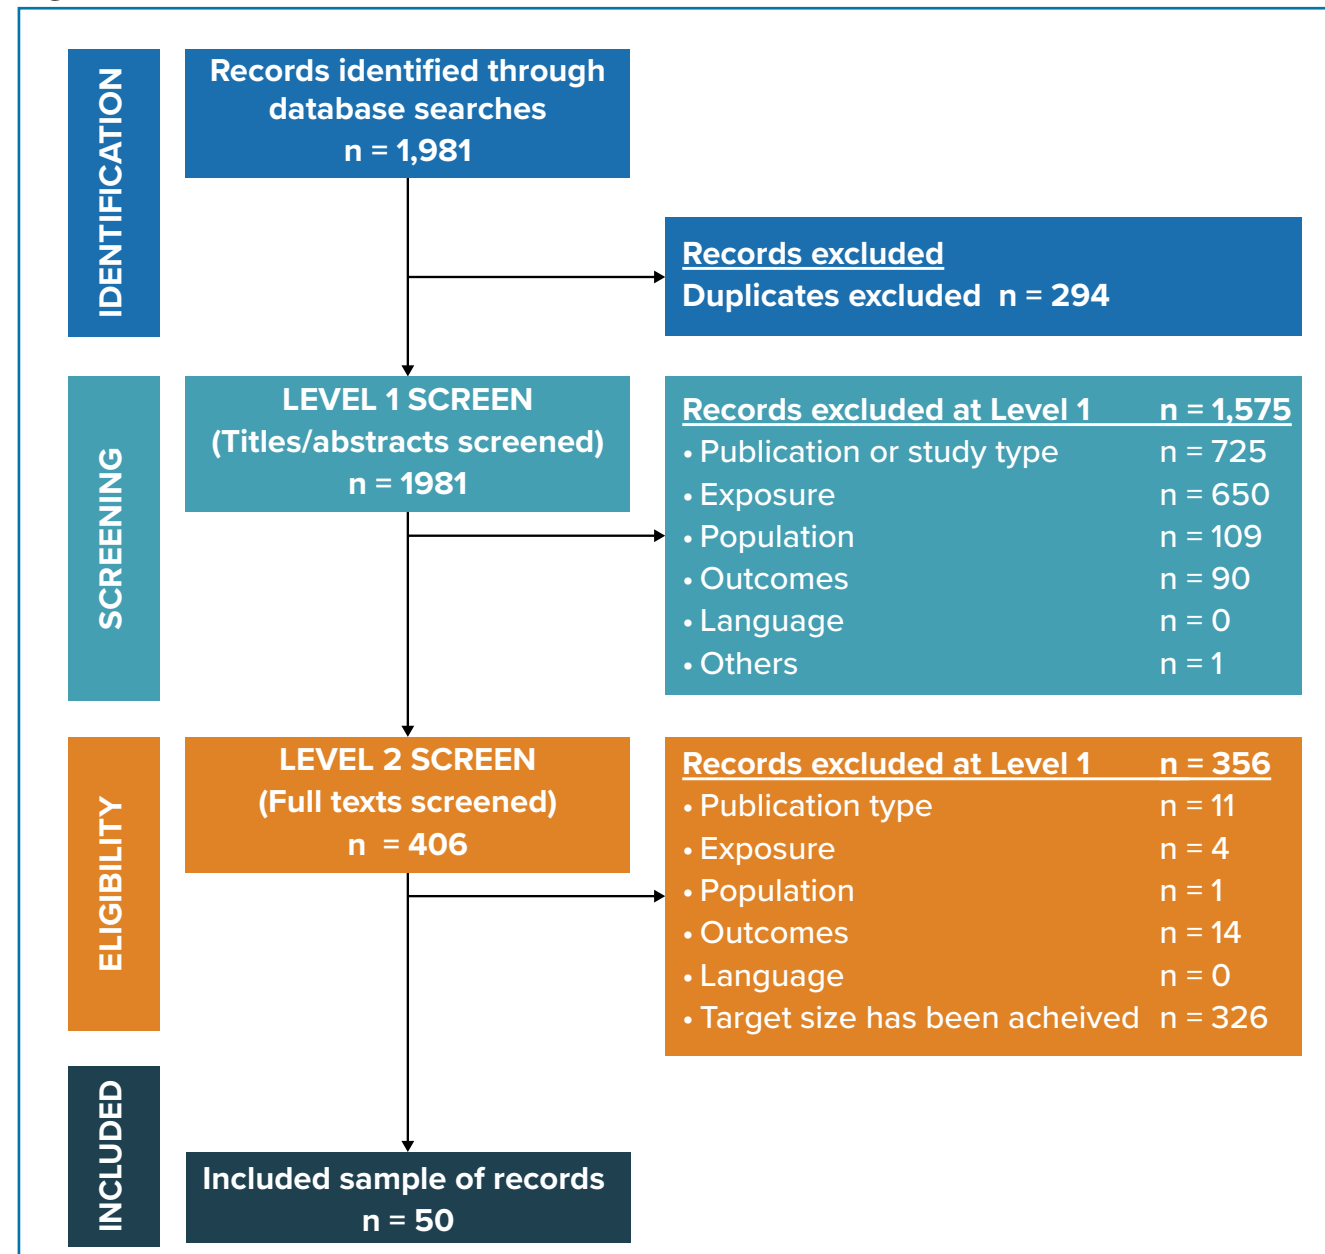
IDENTIFICATION

Records identified through database searches
n = 1,981

Records excluded
Duplicates excluded n = 294

SCREENING

LEVEL 1 SCREEN
(Titles/abstracts screened)
n = 1981

Records excluded at Level 1 n = 1,575
• Publication or study type n = 725
• Exposure n = 650
• Population n = 109
• Outcomes n = 90
• Language n = 0
• Others n = 1

ELIGIBILITY

LEVEL 2 SCREEN
(Full texts screened)
n = 406

Records excluded at Level 1 n = 356
• Publication type n = 11
• Exposure n = 4
• Population n = 1
• Outcomes n = 14
• Language n = 0
• Target size has been acheived n = 326

INCLUDED

Included sample of records
n = 50